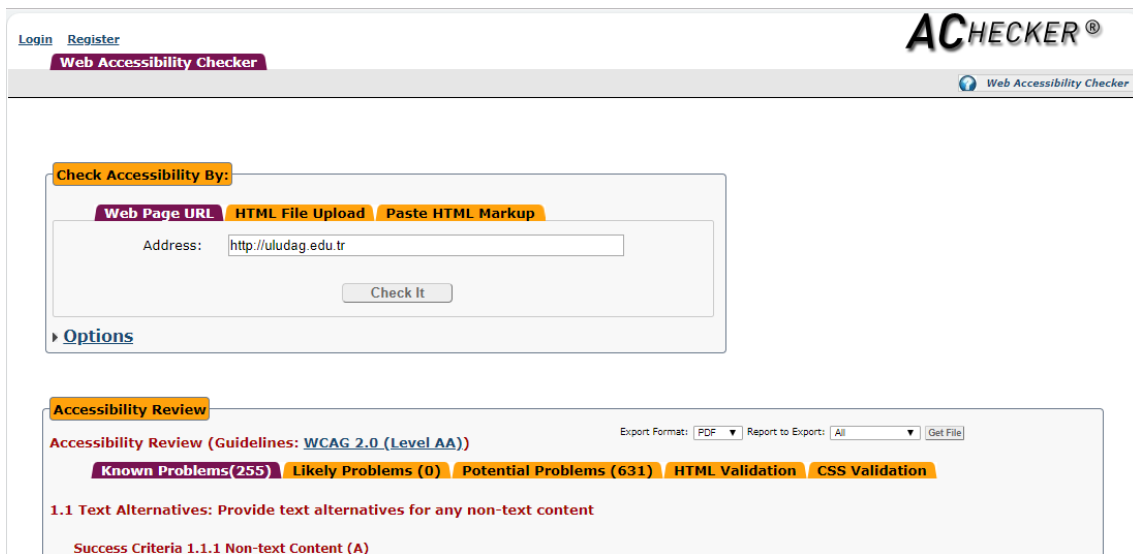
Login Register

ACHECKER ®

Web Accessibility Checker

Web Accessibility Checker

Check Accessibility By:

Web Page URL | HTML File Upload | Paste HTML Markup

Address: http://uludag.edu.tr

Check It

Options

Accessibility Review

Export Format: PDF Report to Export: All Get File

Accessibility Review (Guidelines: WCAG 2.0 (Level AA))

Known Problems(255) | Likely Problems (0) | Potential Problems (631) | HTML Validation | CSS Validation

1.1 Text Alternatives: Provide text alternatives for any non-text content

Success Criteria 1.1.1 Non-text Content (A)